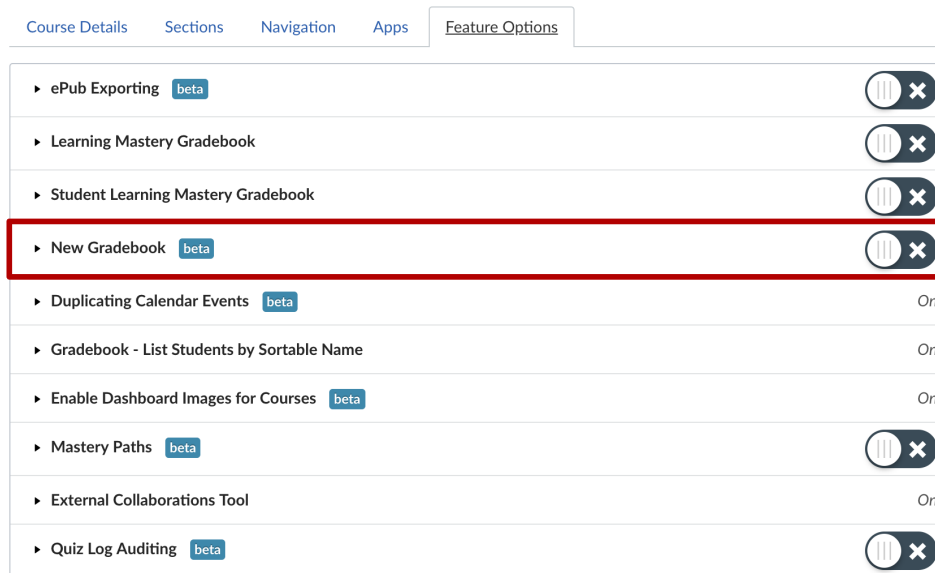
Course Details Sections Navigation Apps Feature Options

▸ ePub Exporting beta

▸ Learning Mastery Gradebook

▸ Student Learning Mastery Gradebook

▸ New Gradebook beta

▸ Duplicating Calendar Events beta On

▸ Gradebook - List Students by Sortable Name On

▸ Enable Dashboard Images for Courses beta On

▸ Mastery Paths beta

▸ External Collaborations Tool On

▸ Quiz Log Auditing beta